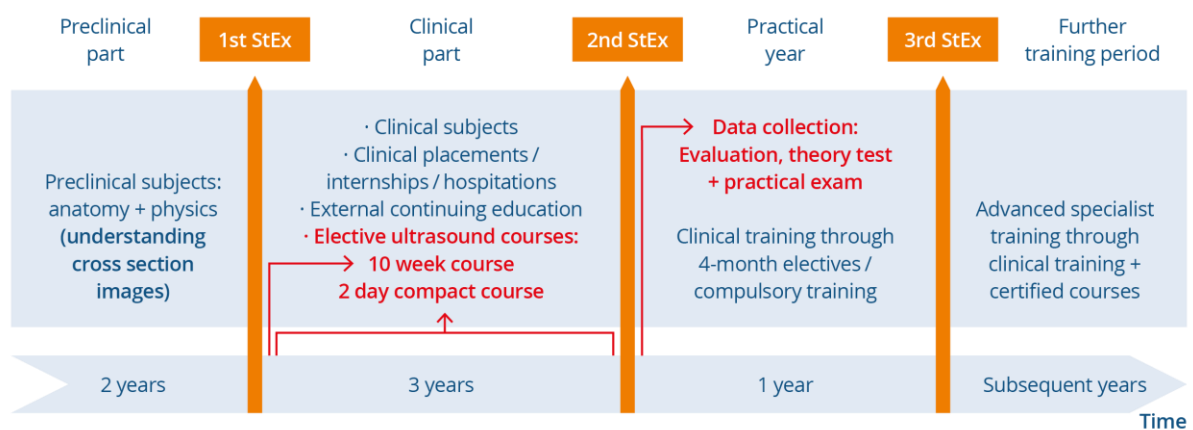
Preclinical part

1st StEx

Clinical part

2nd StEx

Practical year

3rd StEx

Further training period

Preclinical subjects: anatomy + physics (understanding cross section images)

· Clinical subjects
· Clinical placements / internships / hospitations
· External continuing education
· Elective ultrasound courses:
10 week course
2 day compact course

Data collection: Evaluation, theory test + practical exam

Clinical training through 4-month electives / compulsory training

Advanced specialist training through clinical training + certified courses

2 years

3 years

1 year

Subsequent years

Time